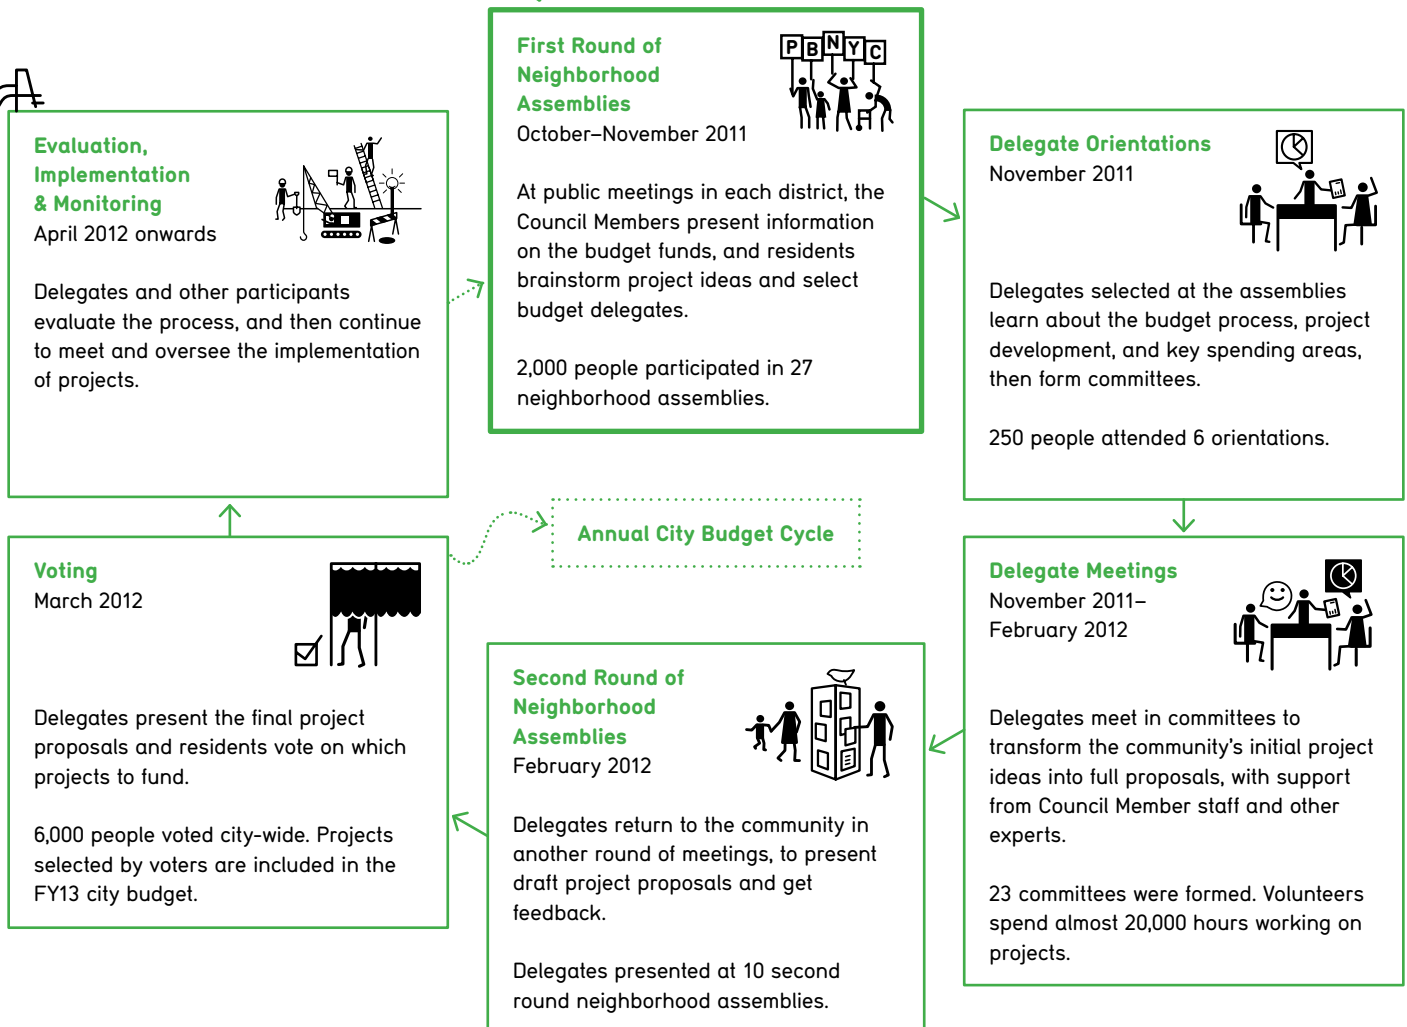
First Round of Neighborhood Assemblies
October–November 2011

PBNYC

At public meetings in each district, the Council Members present information on the budget funds, and residents brainstorm project ideas and select budget delegates.

2,000 people participated in 27 neighborhood assemblies.

Evaluation, Implementation & Monitoring
April 2012 onwards

Delegates and other participants evaluate the process, and then continue to meet and oversee the implementation of projects.

Delegate Orientations
November 2011

Delegates selected at the assemblies learn about the budget process, project development, and key spending areas, then form committees.

250 people attended 6 orientations.

Annual City Budget Cycle

Voting
March 2012

Delegates present the final project proposals and residents vote on which projects to fund.

6,000 people voted city-wide. Projects selected by voters are included in the FY13 city budget.

Delegate Meetings
November 2011–February 2012

Delegates meet in committees to transform the community's initial project ideas into full proposals, with support from Council Member staff and other experts.

23 committees were formed. Volunteers spend almost 20,000 hours working on projects.

Second Round of Neighborhood Assemblies
February 2012

Delegates return to the community in another round of meetings, to present draft project proposals and get feedback.

Delegates presented at 10 second round neighborhood assemblies.